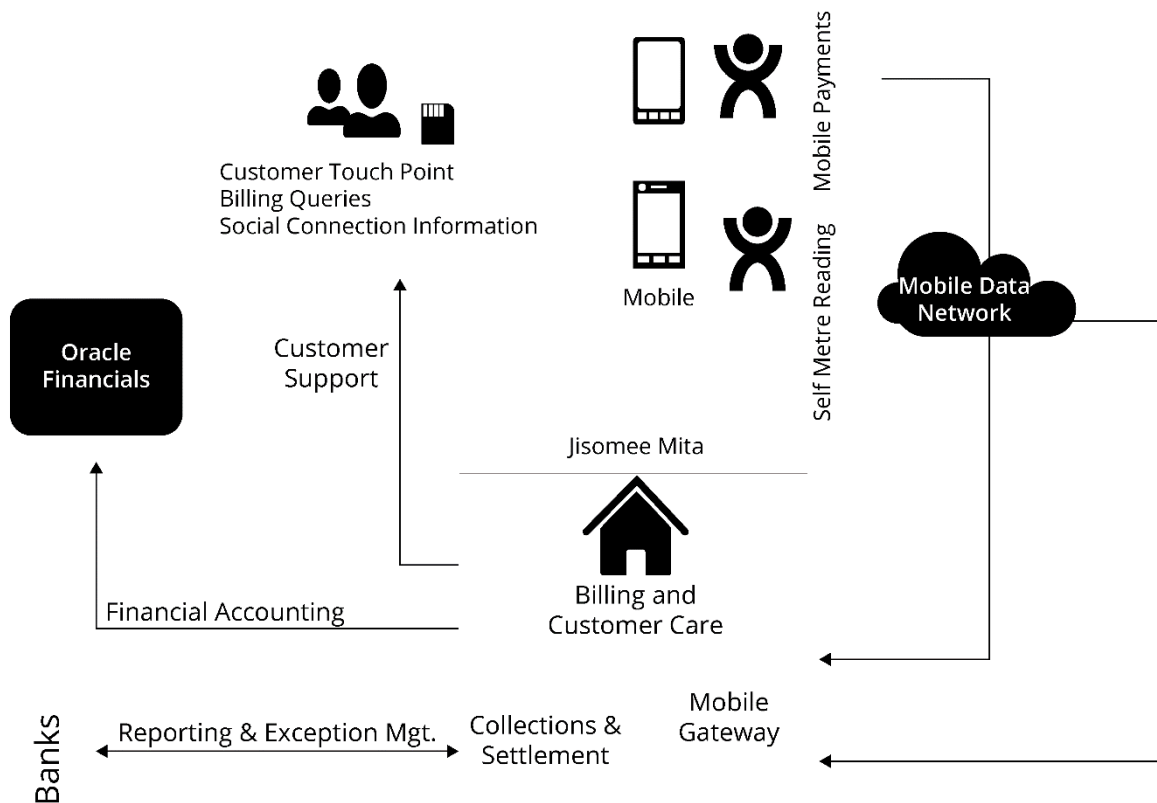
Customer Touch Point
Billing Queries
Social Connection Information

Mobile Payments

Mobile

Self Metre Reading

Mobile Data Network

Oracle Financials

Customer Support

Jisomee Mita

Billing and Customer Care

Financial Accounting

Mobile Gateway

Banks

Reporting & Exception Mgt.

Collections & Settlement